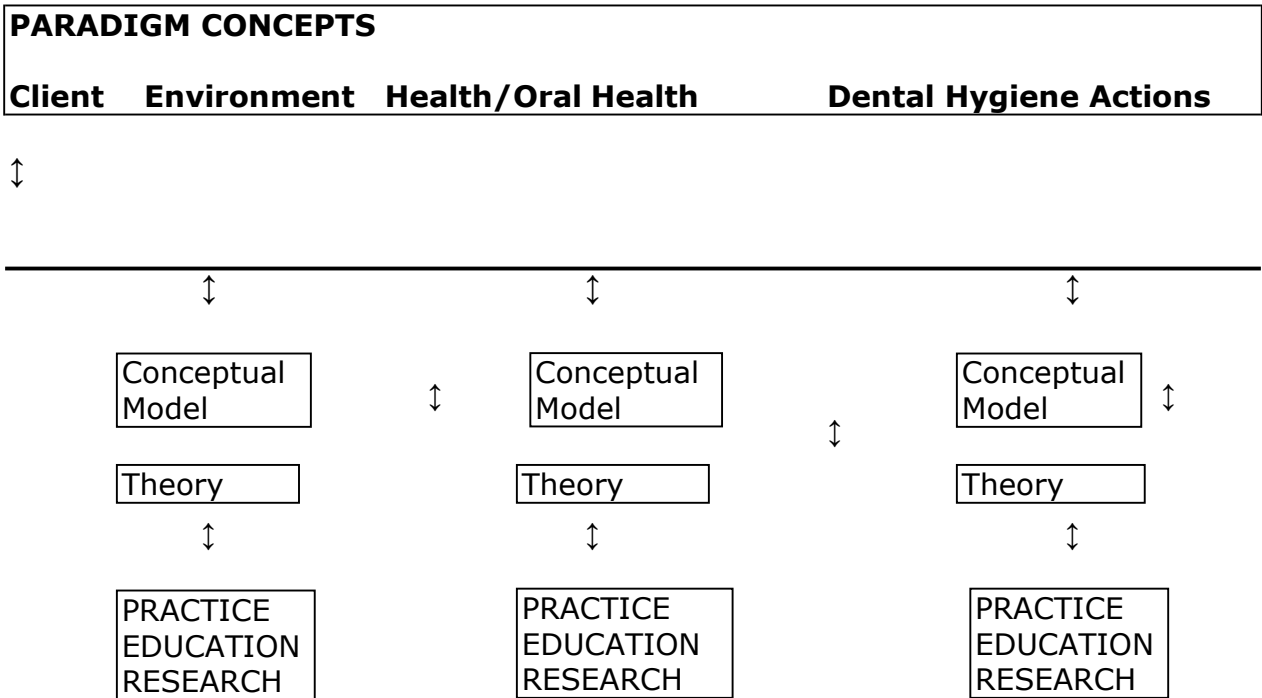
PARADIGM CONCEPTS

Client Environment Health/Oral Health Dental Hygiene Actions

↕

↕ ↕ ↕

Conceptual Model ↕ Conceptual Model ↕ Conceptual Model ↕

Theory Theory Theory

↕ ↕ ↕

PRACTICE
EDUCATION
RESEARCH

PRACTICE
EDUCATION
RESEARCH

PRACTICE
EDUCATION
RESEARCH